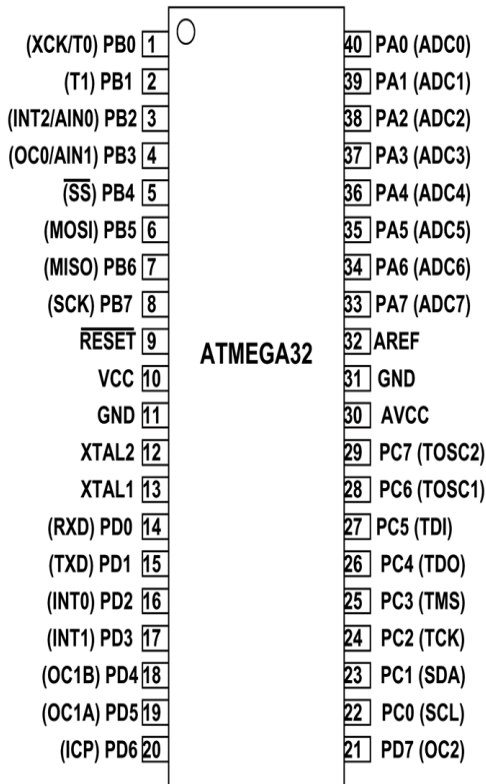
(XCK/T0) PB0 1
(T1) PB1 2
(INT2/AIN0) PB2 3
(OC0/AIN1) PB3 4
$(\overline{SS})$ PB4 5
(MOSI) PB5 6
(MISO) PB6 7
(SCK) PB7 8
$\overline{RESET}$ 9
VCC 10
GND 11
XTAL2 12
XTAL1 13
(RXD) PD0 14
(TXD) PD1 15
(INT0) PD2 16
(INT1) PD3 17
(OC1B) PD4 18
(OC1A) PD5 19
(ICP) PD6 20

ATMEGA32

40 PA0 (ADC0)
39 PA1 (ADC1)
38 PA2 (ADC2)
37 PA3 (ADC3)
36 PA4 (ADC4)
35 PA5 (ADC5)
34 PA6 (ADC6)
33 PA7 (ADC7)
32 AREF
31 GND
30 AVCC
29 PC7 (TOSC2)
28 PC6 (TOSC1)
27 PC5 (TDI)
26 PC4 (TDO)
25 PC3 (TMS)
24 PC2 (TCK)
23 PC1 (SDA)
22 PC0 (SCL)
21 PD7 (OC2)